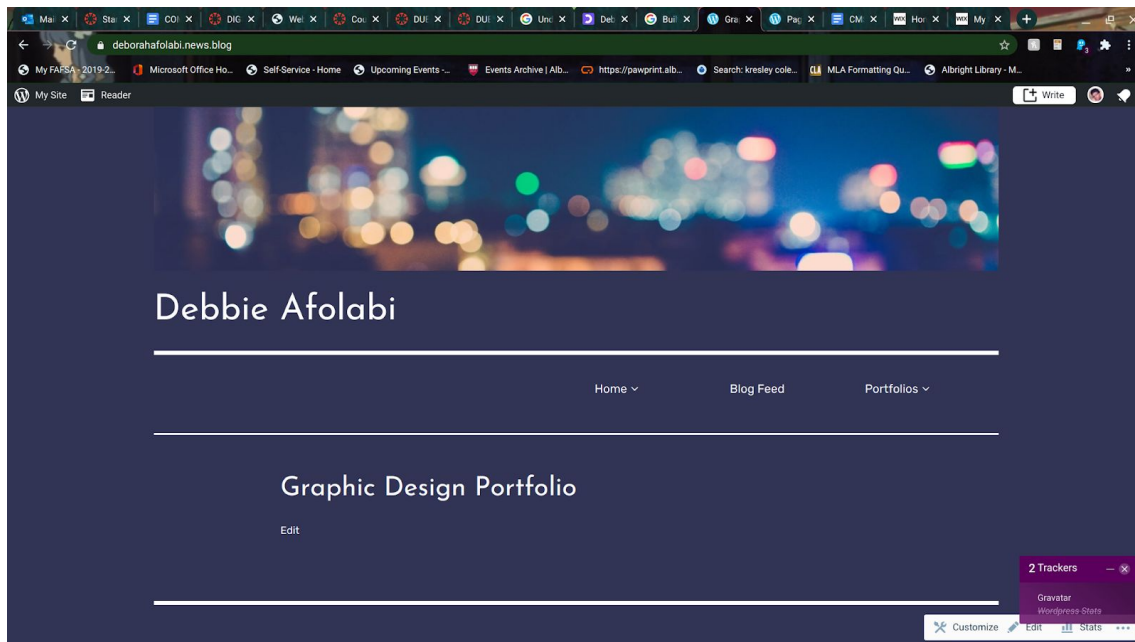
Mai ✕ | Sta ✕ | CO ✕ | DIG ✕ | We ✕ | Cou ✕ | DU ✕ | DU ✕ | Unc ✕ | Deb ✕ | Buil ✕ | Gra ✕ | Pag ✕ | CM ✕ | Hor ✕ | My ✕

deborahafolabi.news.blog

My FAFSA - 2019-2... Microsoft Office Ho... Self-Service - Home Upcoming Events -... Events Archive | Alb... https://pawprint.alb... Search: kresley cole... MLA Formatting Qu... Albright Library - M...

My Site Reader Write

Debbie Afolabi

Home Blog Feed Portfolios

Graphic Design Portfolio

Edit

2 Trackers

Gravatar
Wordpress Stats

Customize Edit Stats